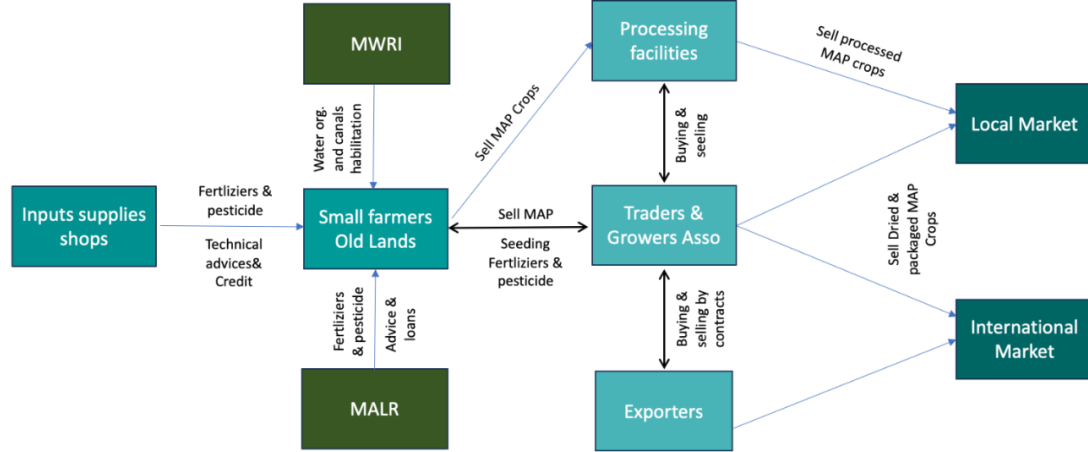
MWRI

Processing facilities

Sell processed MAP crops

Local Market

Water org. and canals habilitation

Sell MAP Crops

Buying & seeling

Inputs supplies shops

Fertliziers & pesticide

Technical advices& Credit

Small farmers Old Lands

Sell MAP

Seeding Fertliziers & pesticide

Traders & Growers Asso

Sell Dried & packaged MAP Crops

Fertliziers & pesticide

Advice & loans

Buying & selling by contracts

International Market

MALR

Exporters